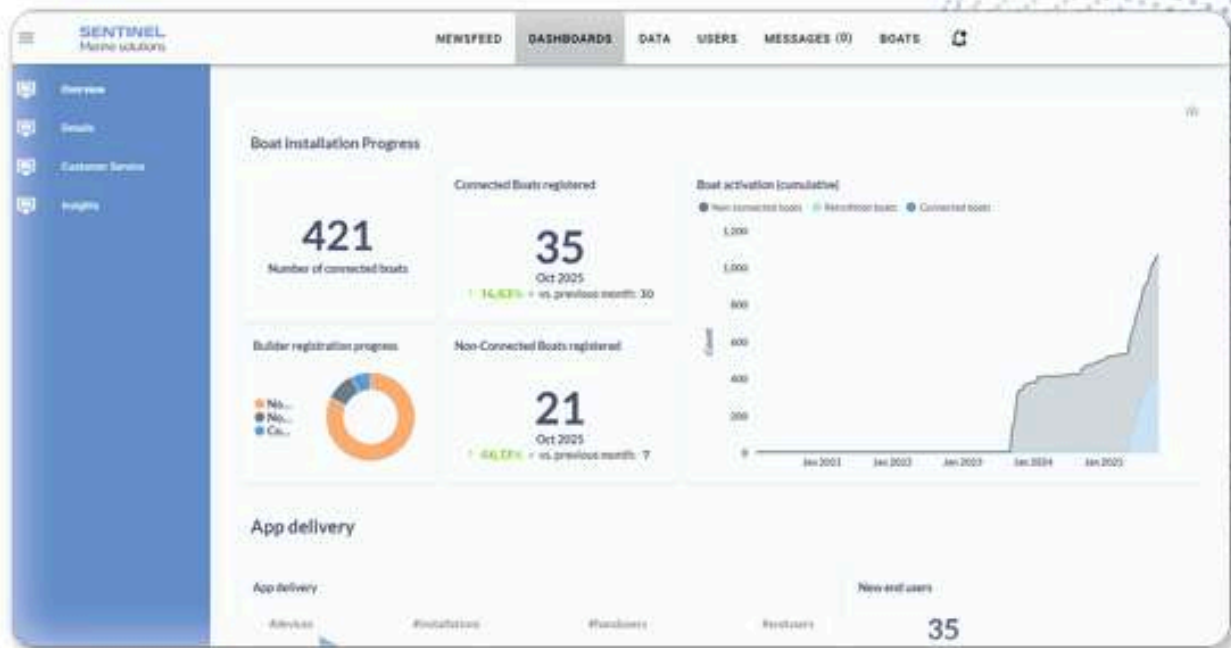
SENTINEL
Marine solutions

NEWSFEED DASHBOARDS DATA USERS MESSAGES (0) BOATS

Overview
Details
Customer Service
Insights

Boat Installation Progress

421
Number of connected boats

Connected Boats registered

35
Oct 2025
↑ 16,63% vs. previous month: 30

Boat activation (cumulative)
● Non connected boats ● Retrofitted boats ● Connected boats

1,200
1,000
800
600
400
200
0
Count
Jan 2021 Jan 2022 Jan 2023 Jan 2024 Jan 2025

Builder registration progress

No...
No...
Co...

Non-Connected Boats registered

21
Oct 2025
↑ 66,18% vs. previous month: 7

App delivery

App delivery

#devices #installations #fleetusers #endusers

New end users

35